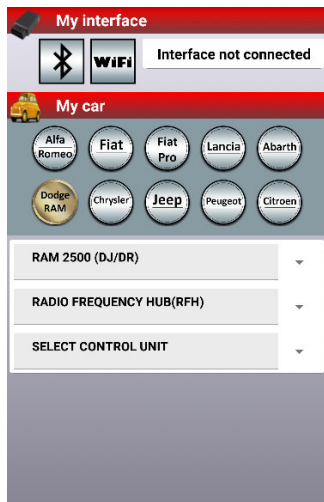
My interface

WiFi

Interface not connected

My car

Alfa Romeo

Fiat

Fiat Pro

Lancia

Abarth

Dodge RAM

Chrysler

Jeep

Peugeot

Citroen

RAM 2500 (DJ/DR)

RADIO FREQUENCY HUB(RFH)

SELECT CONTROL UNIT